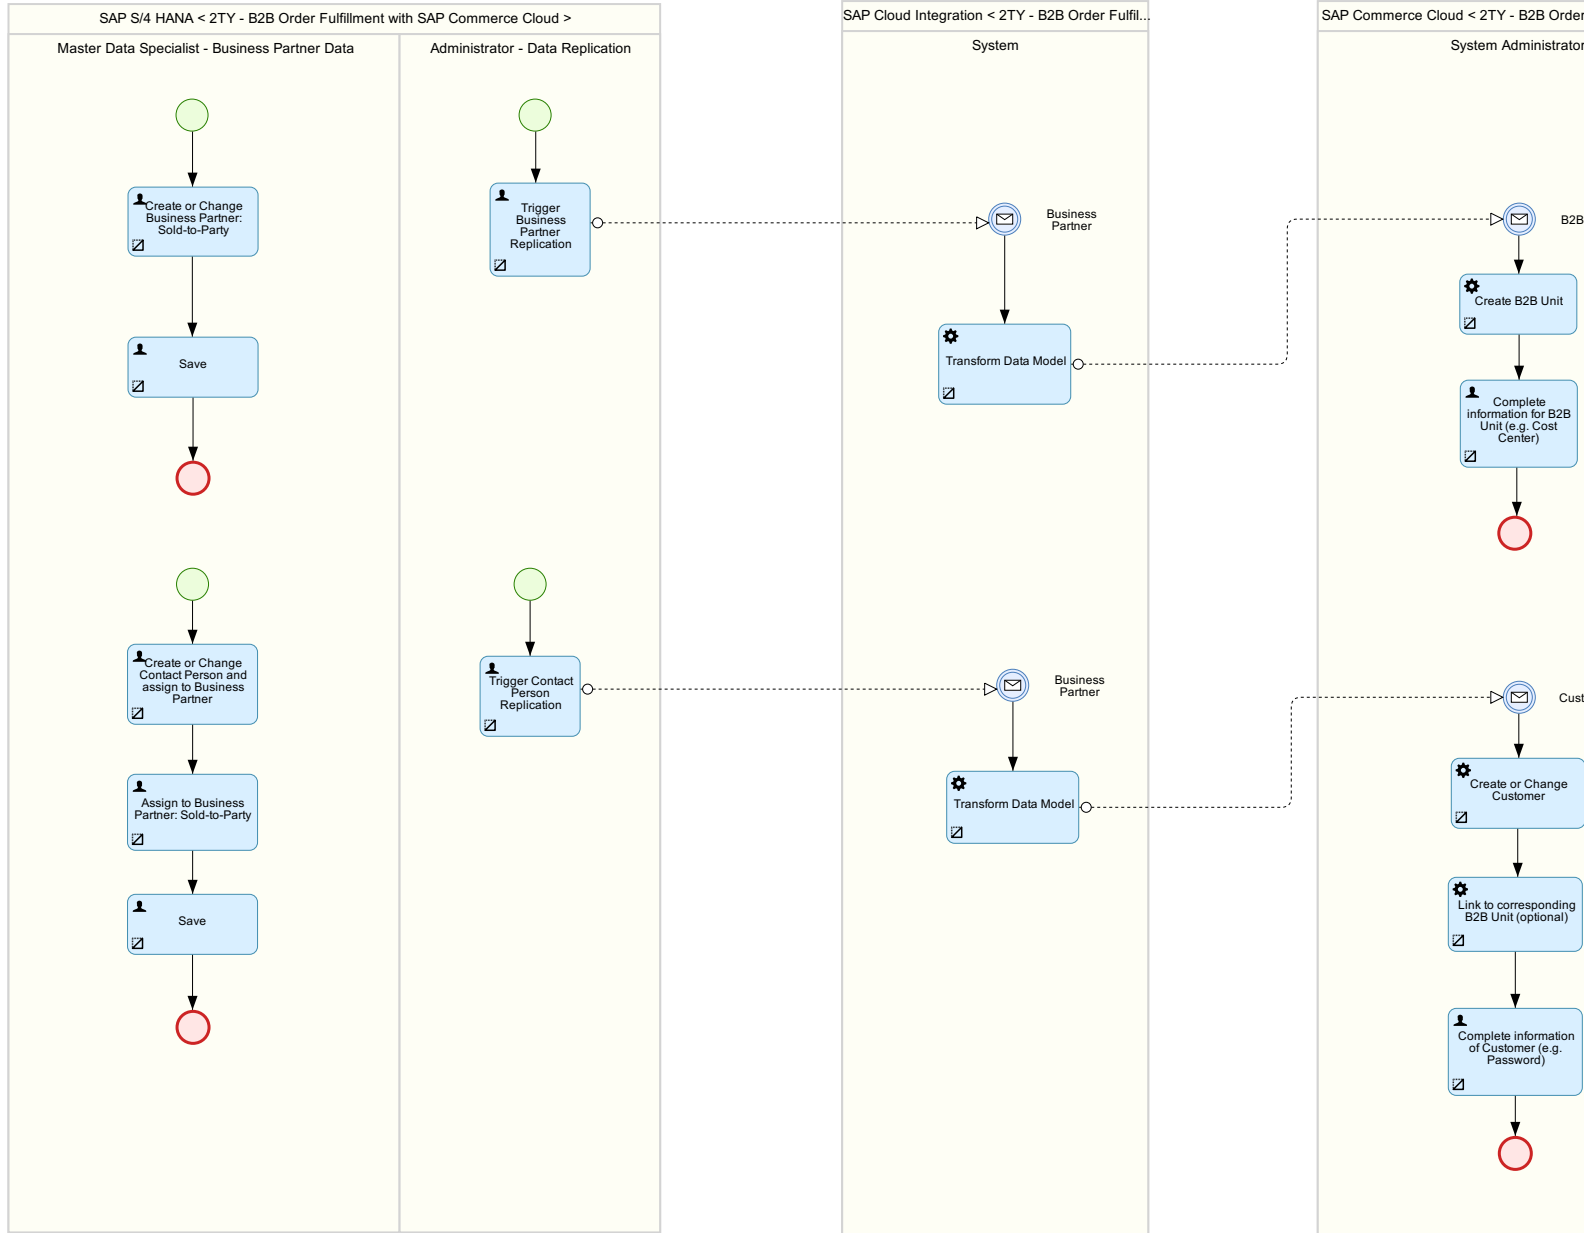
SAP S/4 HANA < 2TY - B2B Order Fulfillment with SAP Commerce Cloud >

Master Data Specialist - Business Partner Data

Create or Change Business Partner: Sold-to-Party

Save

Create or Change Contact Person and assign to Business Partner

Assign to Business Partner: Sold-to-Party

Save

Administrator - Data Replication

Trigger Business Partner Replication

Trigger Contact Person Replication

SAP Cloud Integration < 2TY - B2B Order Fulfil...

System

Business Partner

Transform Data Model

Business Partner

Transform Data Model

SAP Commerce Cloud < 2TY - B2B Order

System Administrator

B2B

Create B2B Unit

Complete information for B2B Unit (e.g. Cost Center)

Cust

Create or Change Customer

Link to corresponding B2B Unit (optional)

Complete information of Customer (e.g. Password)